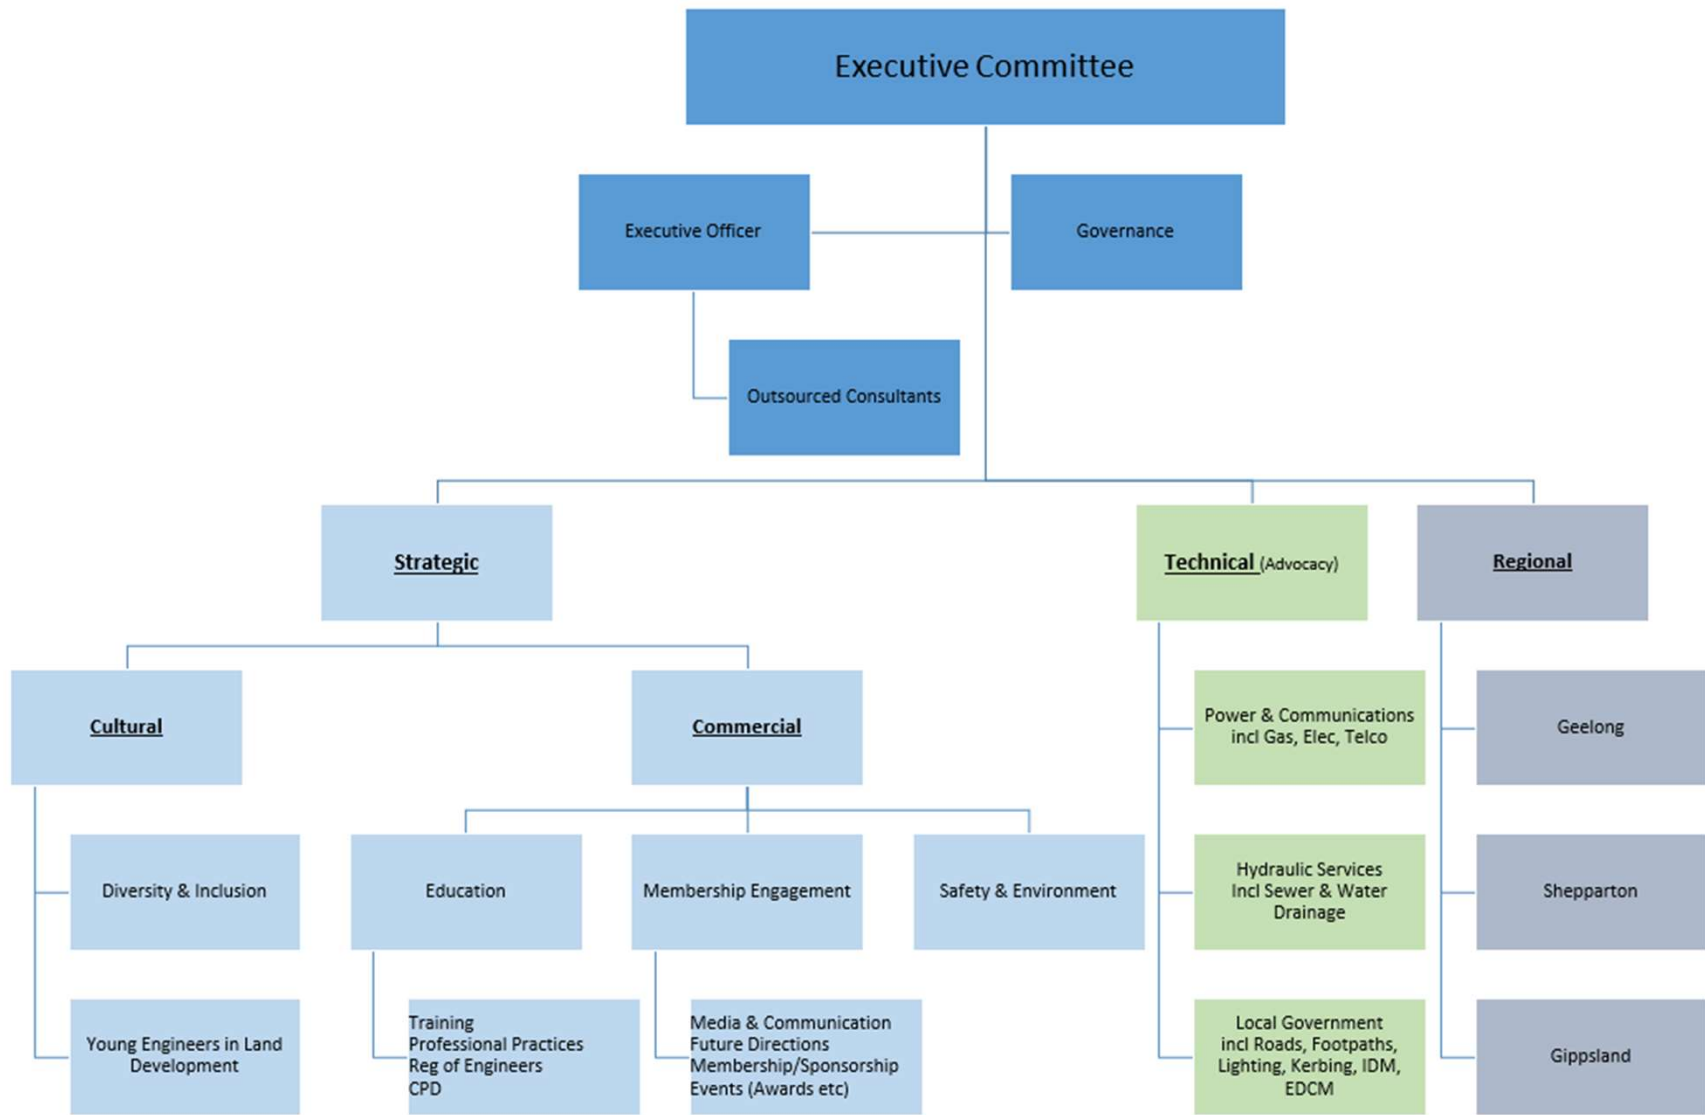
Executive Committee

Executive Officer

Governance

Outsourced Consultants

Strategic

Technical (Advocacy)

Regional

Cultural

Commercial

Power & Communications incl Gas, Elec, Telco

Geelong

Diversity & Inclusion

Education

Membership Engagement

Safety & Environment

Hydraulic Services Incl Sewer & Water Drainage

Shepparton

Young Engineers in Land Development

Training
Professional Practices
Reg of Engineers
CPD

Media & Communication
Future Directions
Membership/Sponsorship
Events (Awards etc)

Local Government incl Roads, Footpaths, Lighting, Kerbing, IDM, EDCM

Gippsland